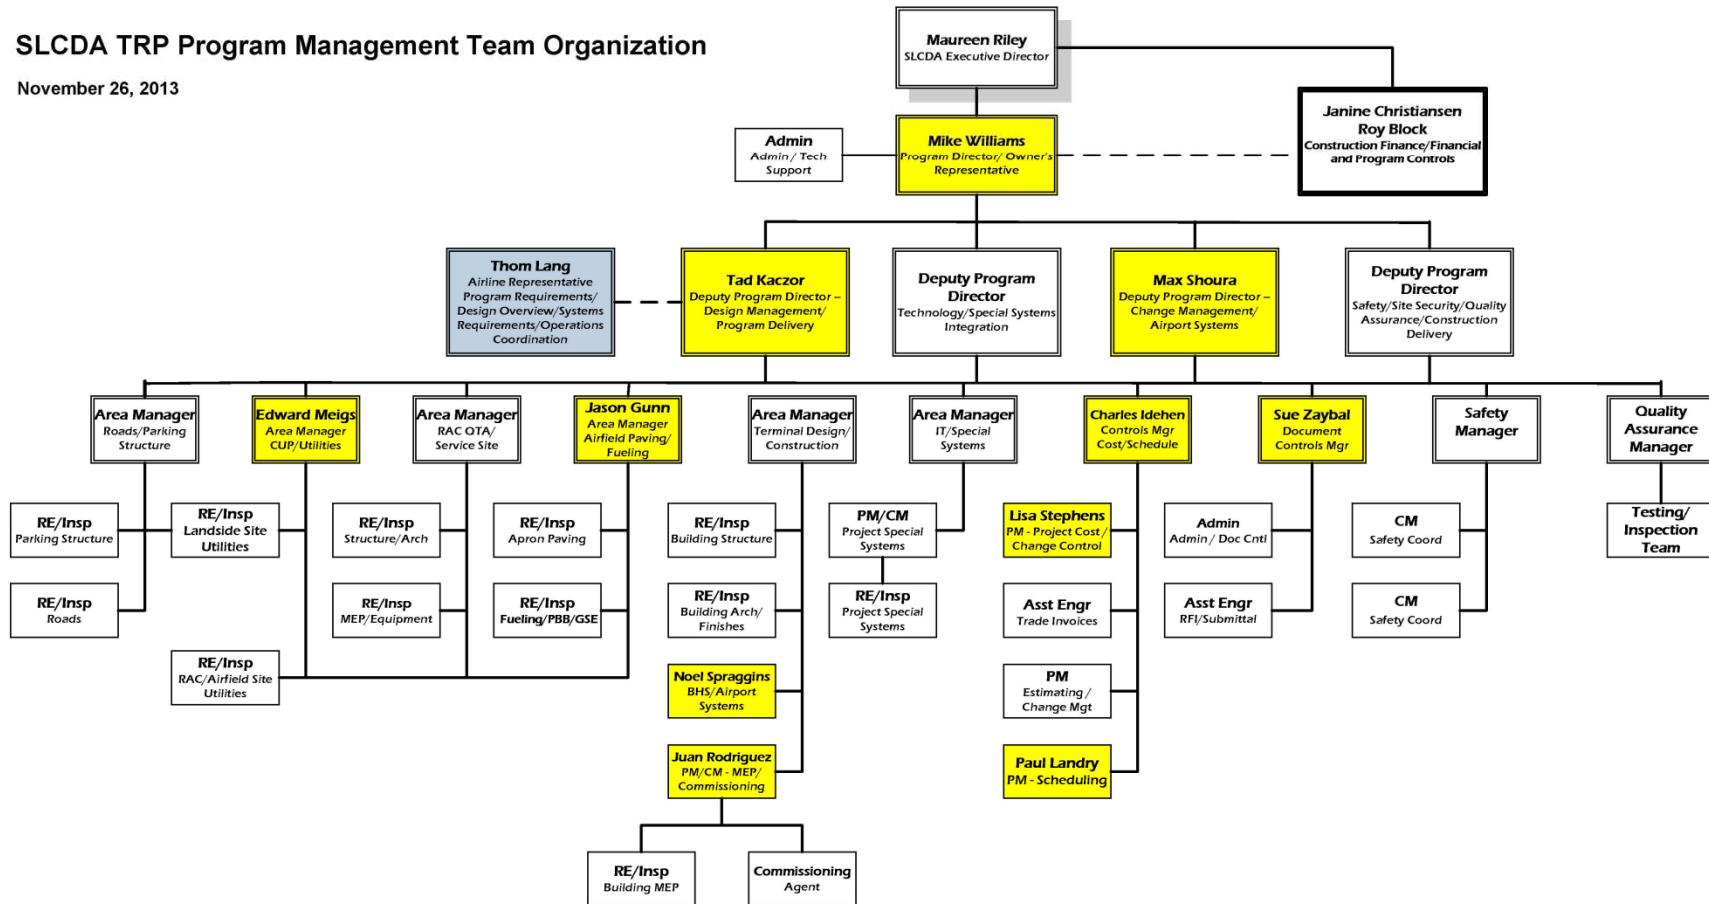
SLCDA TRP Program Management Team Organization

November 26, 2013

Maureen Riley
SLCDA Executive Director

Janine Christiansen
Roy Block
Construction Finance/Financial and Program Controls

Admin
Admin / Tech Support

Mike Williams
Program Director/ Owner's Representative

Thom Lang
Airline Representative
Program Requirements/ Design Overview/Systems Requirements/Operations Coordination

Tad Kaczor
Deputy Program Director – Design Management/ Program Delivery

Deputy Program Director
Technology/Special Systems Integration

Max Shoura
Deputy Program Director – Change Management/ Airport Systems

Deputy Program Director
Safety/Site Security/Quality Assurance/Construction Delivery

Area Manager
Roads/Parking Structure

Edward Meigs
Area Manager
CUP/Utilities

Area Manager
RAC QTA/ Service Site

Jason Gunn
Area Manager
Airfield Paving/ Fueling

Area Manager
Terminal Design/ Construction

Area Manager
IT/Special Systems

Charles Idehen
Controls Mgr
Cost/Schedule

Sue Zaybal
Document Controls Mgr

Safety Manager

Quality Assurance Manager

RE/Insp
Parking Structure

RE/Insp
Roads

RE/Insp
Landside Site Utilities

RE/Insp
RAC/Airfield Site Utilities

RE/Insp
Structure/Arch

RE/Insp
MEP/Equipment

RE/Insp
Apron Paving

RE/Insp
Fueling/PBB/GSE

RE/Insp
Building Structure

RE/Insp
Building Arch/ Finishes

Noel Spraggins
BHS/Airport Systems

Juan Rodriguez
PM/CM - MEP/ Commissioning

RE/Insp
Building MEP

Commissioning Agent

PM/CM
Project Special Systems

RE/Insp
Project Special Systems

Lisa Stephens
PM - Project Cost / Change Control

Asst Engr
Trade Invoices

PM
Estimating / Change Mgt

Paul Landry
PM - Scheduling

Admin
Admin / Doc Cntl

Asst Engr
RFI/Submittal

CM
Safety Coord

CM
Safety Coord

Testing/ Inspection Team